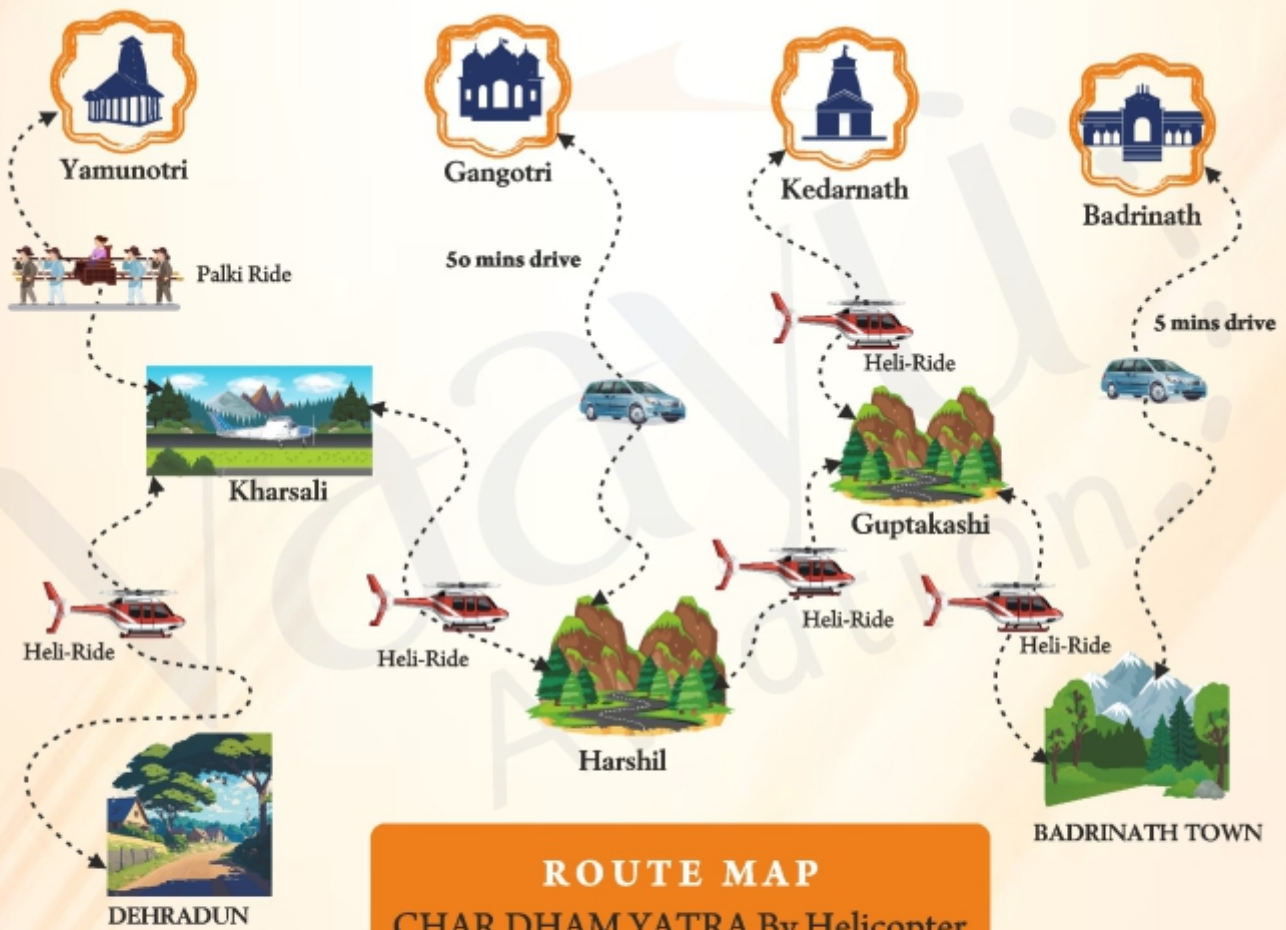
Yamunotri

Gangotri

Kedarnath

Badrinath

Palki Ride

50 mins drive

Heli-Ride

5 mins drive

Kharsali

Guptakashi

Heli-Ride

Heli-Ride

Heli-Ride

Heli-Ride

Heli-Ride

Harshil

DEHRADUN

BADRINATH TOWN

ROUTE MAP

CHAR DHAM YATRA By Helicopter